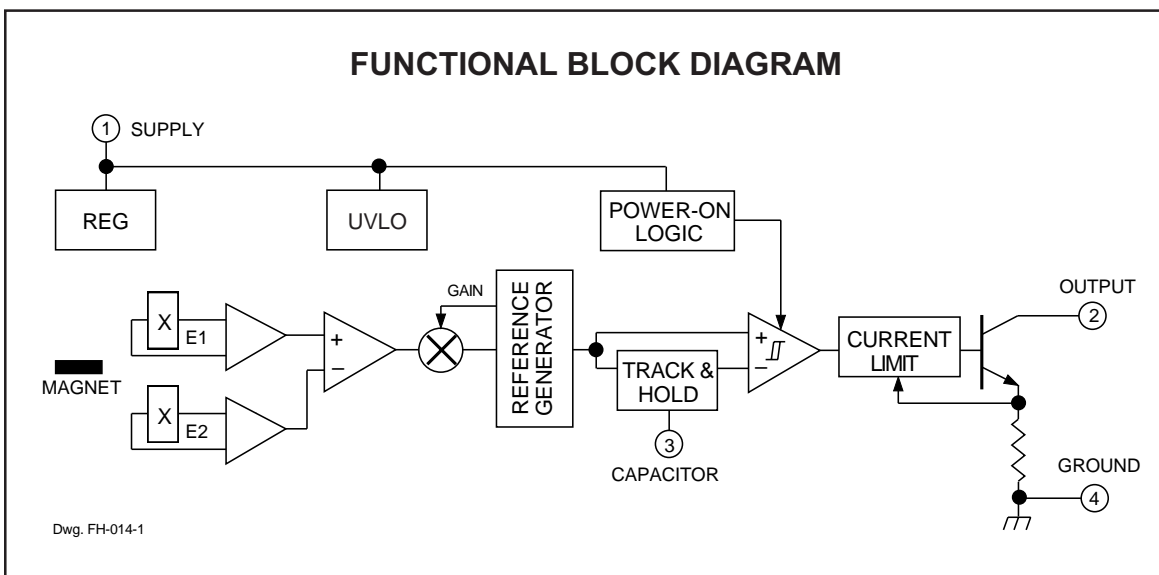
FUNCTIONAL BLOCK DIAGRAM

1 SUPPLY

REG

UVLO

POWER-ON LOGIC

GAIN

REFERENCE GENERATOR

OUTPUT

2

X

E1

+

–

+

–

CURRENT LIMIT

MAGNET

X

E2

TRACK & HOLD

3

CAPACITOR

GROUND

4

Dwg. FH-014-1